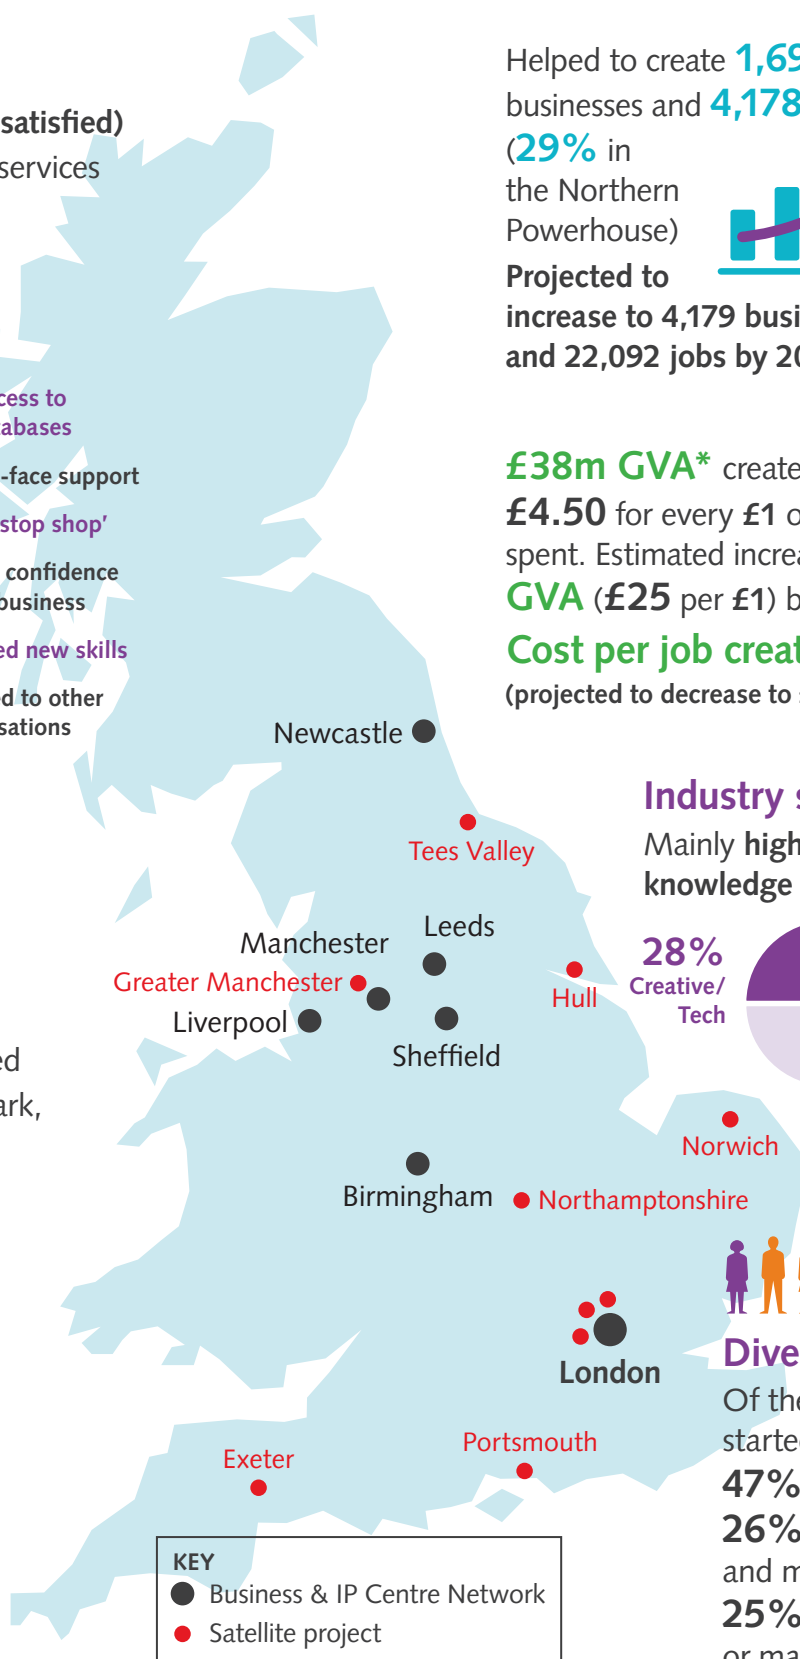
satisfied)
services

cess to
abases

-face support

stop shop'

confidence
business

ed new skills

d to other
sations

ed
ark,

Helped to create 1,69
businesses and 4,178
(29% in
the Northern
Powerhouse)
Projected to
increase to 4,179 busi
and 22,092 jobs by 20

£38m GVA* create
£4.50 for every £1 o
spent. Estimated increa
GVA (£25 per £1) b
Cost per job creat
(projected to decrease to

Industry s
Mainly high
knowledge

28%
Creative/
Tech

Newcastle
Tees Valley
Manchester
Leeds
Greater Manchester
Hull
Liverpool
Sheffield
Norwich
Birmingham
Northamptonshire
London
Portsmouth
Exeter

Dive
Of the
starte
47%
26%
and m
25%
or ma

KEY
Business & IP Centre Network
Satellite project